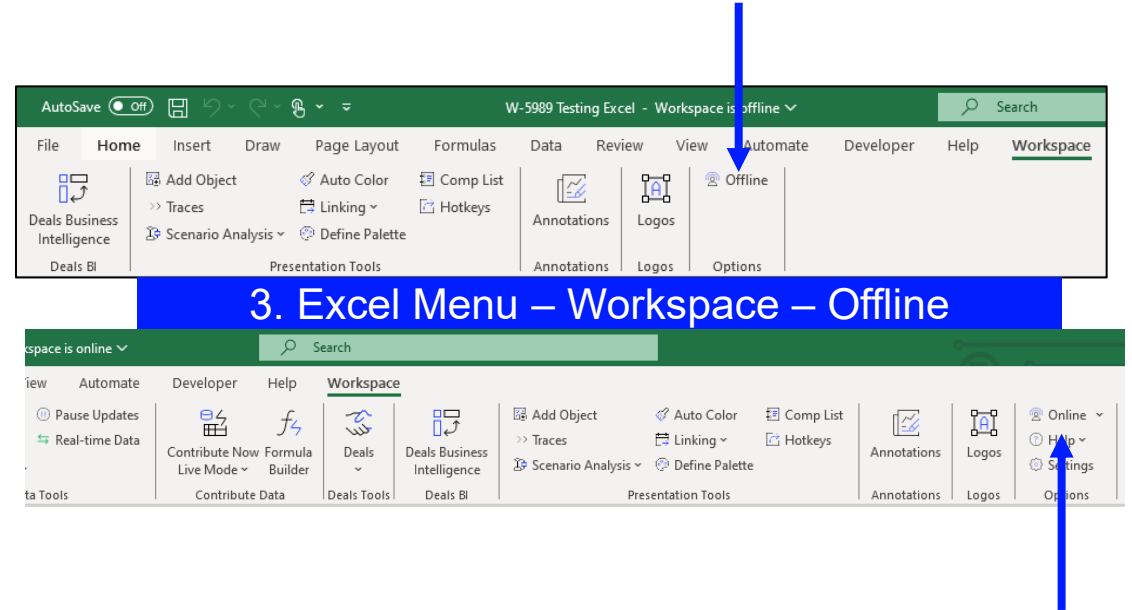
AutoSave Off

W-5989 Testing Excel - Workspace is offline

Search

File Home Insert Draw Page Layout Formulas Data Review View Automate Developer Help Workspace

Deals Business Intelligence
Deals BI

Add Object
Traces
Scenario Analysis
Auto Color
Linking
Define Palette
Comp List
Hotkeys
Presentation Tools

Annotations
Annotations

Logos
Logos

Offline
Options

3. Excel Menu – Workspace – Offline

kspace is online

Search

iew Automate Developer Help Workspace

Pause Updates
Real-time Data
ta Tools

Contribute Now Live Mode
Formula Builder
Contribute Data

Deals
Deals Tools

Deals Business Intelligence
Deals BI

Add Object
Traces
Scenario Analysis
Auto Color
Linking
Define Palette
Comp List
Hotkeys
Presentation Tools

Annotations
Annotations

Logos
Logos

Online
Help
Settings
Options